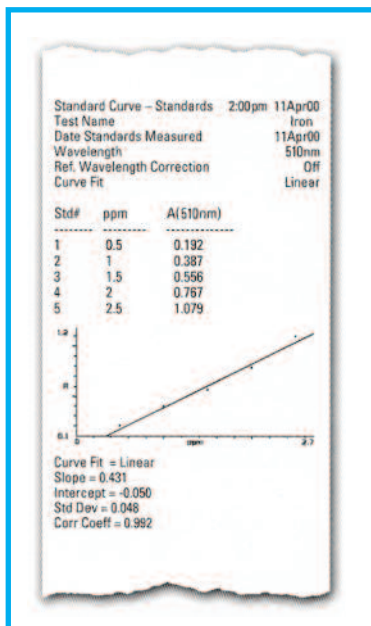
Standard Curve – Standards 2:00pm 11Apr00
Test Name Iron
Date Standards Measured 11Apr00
Wavelength 510nm
Ref. Wavelength Correction Off
Curve Fit Linear

| Std# | ppm | A(510nm) |
|---|---|---|
| 1 | 0.5 | 0.192 |
| 2 | 1 | 0.387 |
| 3 | 1.5 | 0.556 |
| 4 | 2 | 0.767 |
| 5 | 2.5 | 1.079 |

1.2
A
0.1
ppm
2.7

Curve Fit = Linear
Slope = 0.431
Intercept = -0.050
Std Dev = 0.048
Corr Coeff = 0.992